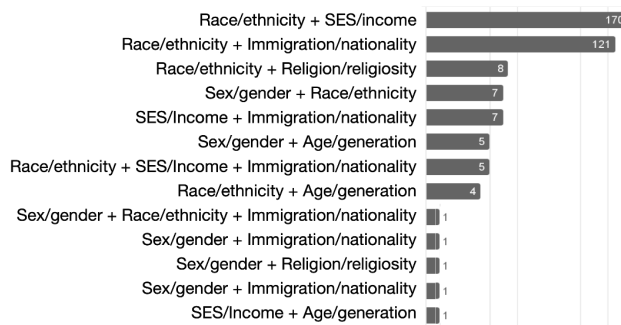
Race/ethnicity + SES/income 170
Race/ethnicity + Immigration/nationality 121
Race/ethnicity + Religion/religiosity 8
Sex/gender + Race/ethnicity 7
SES/Income + Immigration/nationality 7
Sex/gender + Age/generation 5
Race/ethnicity + SES/Income + Immigration/nationality 5
Race/ethnicity + Age/generation 4
Sex/gender + Race/ethnicity + Immigration/nationality 1
Sex/gender + Immigration/nationality 1
Sex/gender + Religion/religiosity 1
Sex/gender + Immigration/nationality 1
SES/Income + Age/generation 1